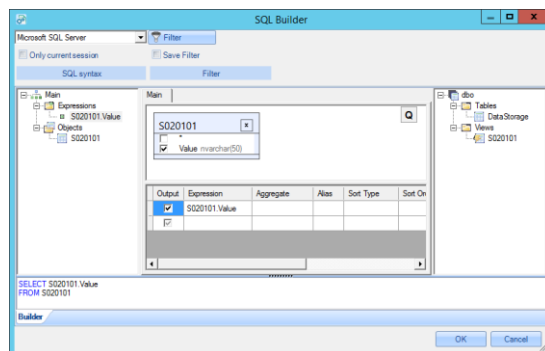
SQL Builder

Microsoft SQL Server

Filter

Only current session

Save Filter

SQL syntax

Filter

Main
Expressions
S020101.Value
Objects
S020101

Main

S020101

*

Value nvarchar(50)

Q

| Output | Expression | Aggregate | Alias | Sort Type | Sort Or |
|---|---|---|---|---|---|
| ☑ | S020101.Value | | | | |
| ☑ | | | | | |

dbo
Tables
DataStorage
Views
S020101

SELECT S020101.Value
FROM S020101

Builder

OK

Cancel